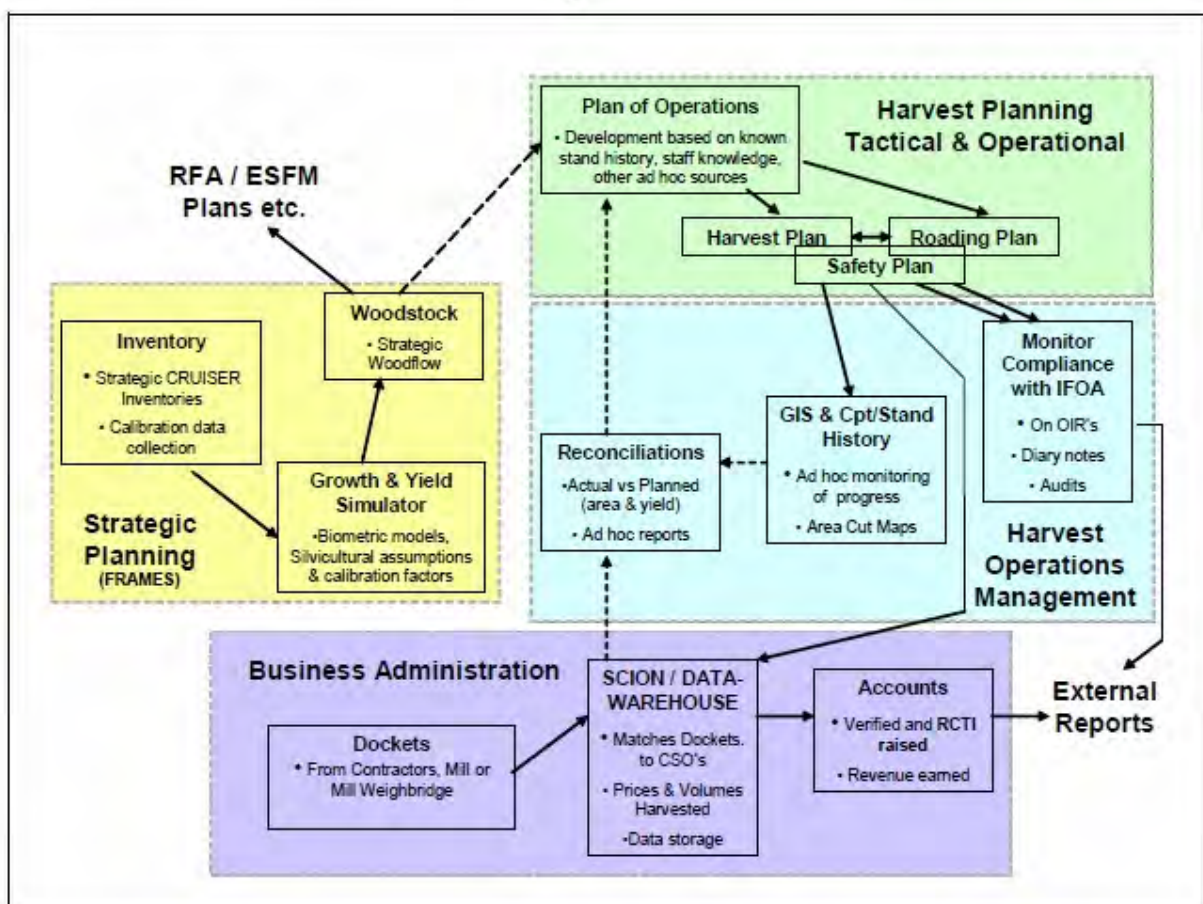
Plan of Operations
• Development based on known stand history, staff knowledge, other ad hoc sources

Harvest Planning
Tactical & Operational

RFA / ESFM
Plans etc.

Harvest Plan

Roading Plan

Safety Plan

Woodstock
• Strategic Woodflow

Inventory
• Strategic CRUISER Inventories
• Calibration data collection

Monitor Compliance with IFOA
• On OIR's
• Diary notes
• Audits

GIS & Cpt/Stand History
• Ad hoc monitoring of progress
• Area Cut Maps

Reconciliations
•Actual vs Planned (area & yield)
• Ad hoc reports

Growth & Yield Simulator
•Biometric models, Silvicultural assumptions & calibration factors

Strategic Planning
(FRAMES)

Harvest Operations Management

Business Administration

SCION / DATA-WAREHOUSE
• Matches Dockets. to CSO's
• Prices & Volumes Harvested
•Data storage

Accounts
• Verified and RCTI raised
• Revenue earned

External Reports

Dockets
• From Contractors, Mill or Mill Weighbridge